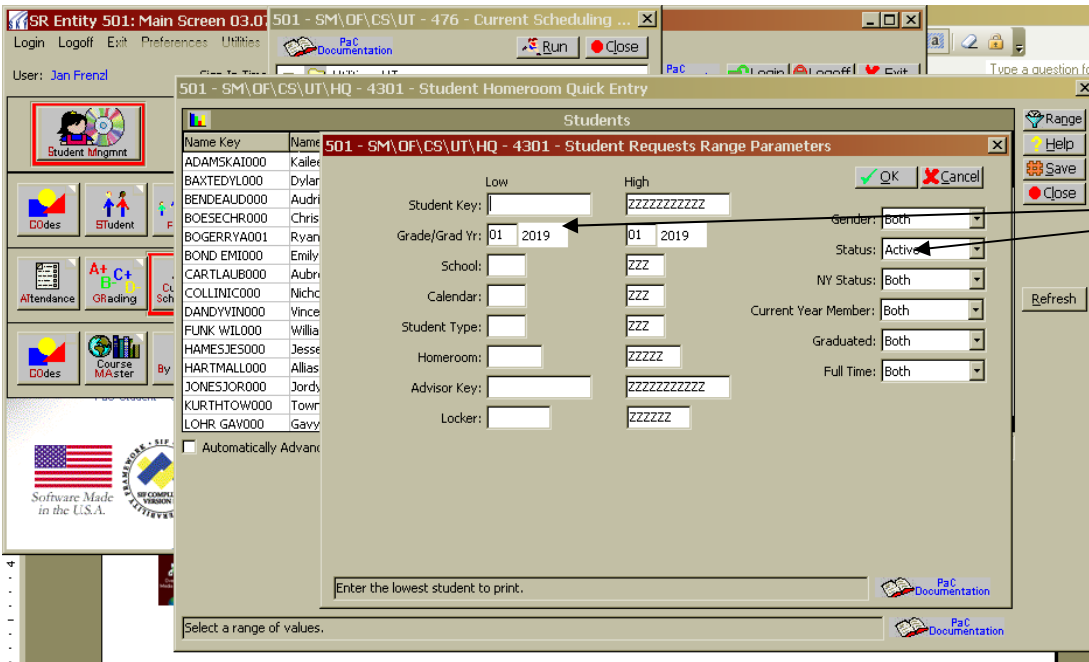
SR Entity 501: Main Screen 03.07
Login Logoff Exit Preferences Utilities
User: Jan Frenzl
Student Mngmnt
COdes STudent
Attendance GRading
COdes Course MAster By
Software Made in the U.S.A.

501 - SM\OF\CS\UT - 476 - Current Scheduling ...
PaC Documentation
Run Close
Login Logoff Exit
Type a question fo

501 - SM\OF\CS\UT\HQ - 4301 - Student Homeroom Quick Entry
Students
Range
Help
Save
Close
Refresh

| Name Key | Name |
|---|---|
| ADAMSKAI000 | Kailee |
| BAXTEDYL000 | Dylan |
| BENDEAUD000 | Audri |
| BOESECHR000 | Chris |
| BOGERRYA001 | Ryan |
| BOND EMI000 | Emily |
| CARTLAUB000 | Aubre |
| COLLINIC000 | Nicho |
| DANDYVIN000 | Vince |
| FUNK WIL000 | Willia |
| HAMESJES000 | Jesse |
| HARTMALL000 | Allias |
| JONESJOR000 | Jordy |
| KURTHTOW000 | Town |
| LOHR GAV000 | Gavy |

Automatically Advanc
Select a range of values.
PaC Documentation

501 - SM\OF\CS\UT\HQ - 4301 - Student Requests Range Parameters
Low High
OK Cancel
Student Key: ZZZZZZZZZZZ
Grade/Grad Yr: 01 2019 01 2019
School: ZZZ
Calendar: ZZZ
Student Type: ZZZ
Homeroom: ZZZZZ
Advisor Key: ZZZZZZZZZZZ
Locker: ZZZZZZ
Gender: Both
Status: Active
NY Status: Both
Current Year Member: Both
Graduated: Both
Full Time: Both
Enter the lowest student to print.
PaC Documentation